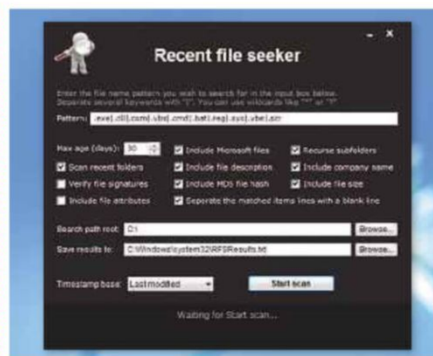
Recent file seeker

Enter the file name pattern you wish to search for in the input box below. Separate several keywords with "|". You can use wildcards like "*" or "?"

Pattern: .exe|.dll|.com|.vbs|.cmd|.bat|.reg|.sys|.vbe|.in

Max age (days): 30

Include Microsoft files

Recurse subfolders

Scan recent folders

Include file description

Include company name

Verify file signatures

Include MD5 file hash

Include file size

Include file attributes

Separate the matched items lines with a blank line

Search path root: C:\

Browse...

Save results to: C:\Windows\system32\RFSResults.txt

Browse...

Timestamp base: Last modified

Start scan

Waiting for Start scan...